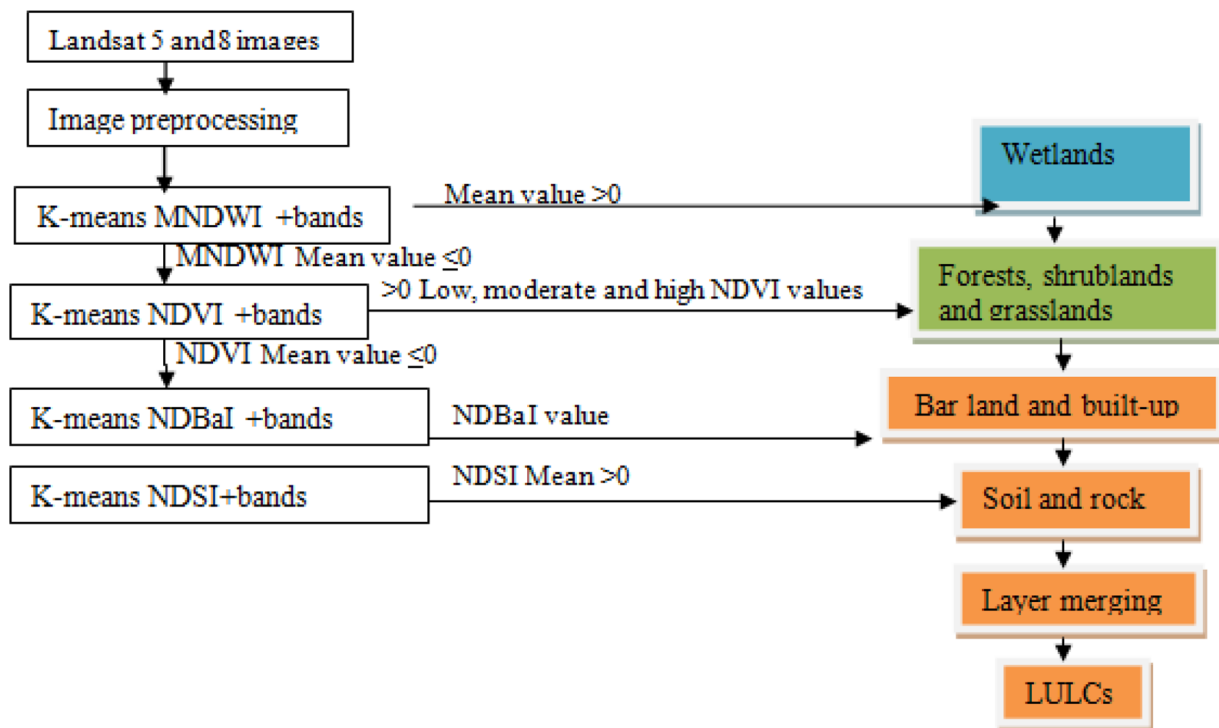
Landsat 5 and 8 images

Image preprocessing

K-means MNDWI +bands

Mean value >0

Wetlands

MNDWI Mean value ≤0

K-means NDVI +bands

>0 Low, moderate and high NDVI values

Forests, shrublands and grasslands

NDVI Mean value ≤0

K-means NDBaI +bands

NDBaI value

Bar land and built-up

K-means NDSI+bands

NDSI Mean >0

Soil and rock

Layer merging

LULCs